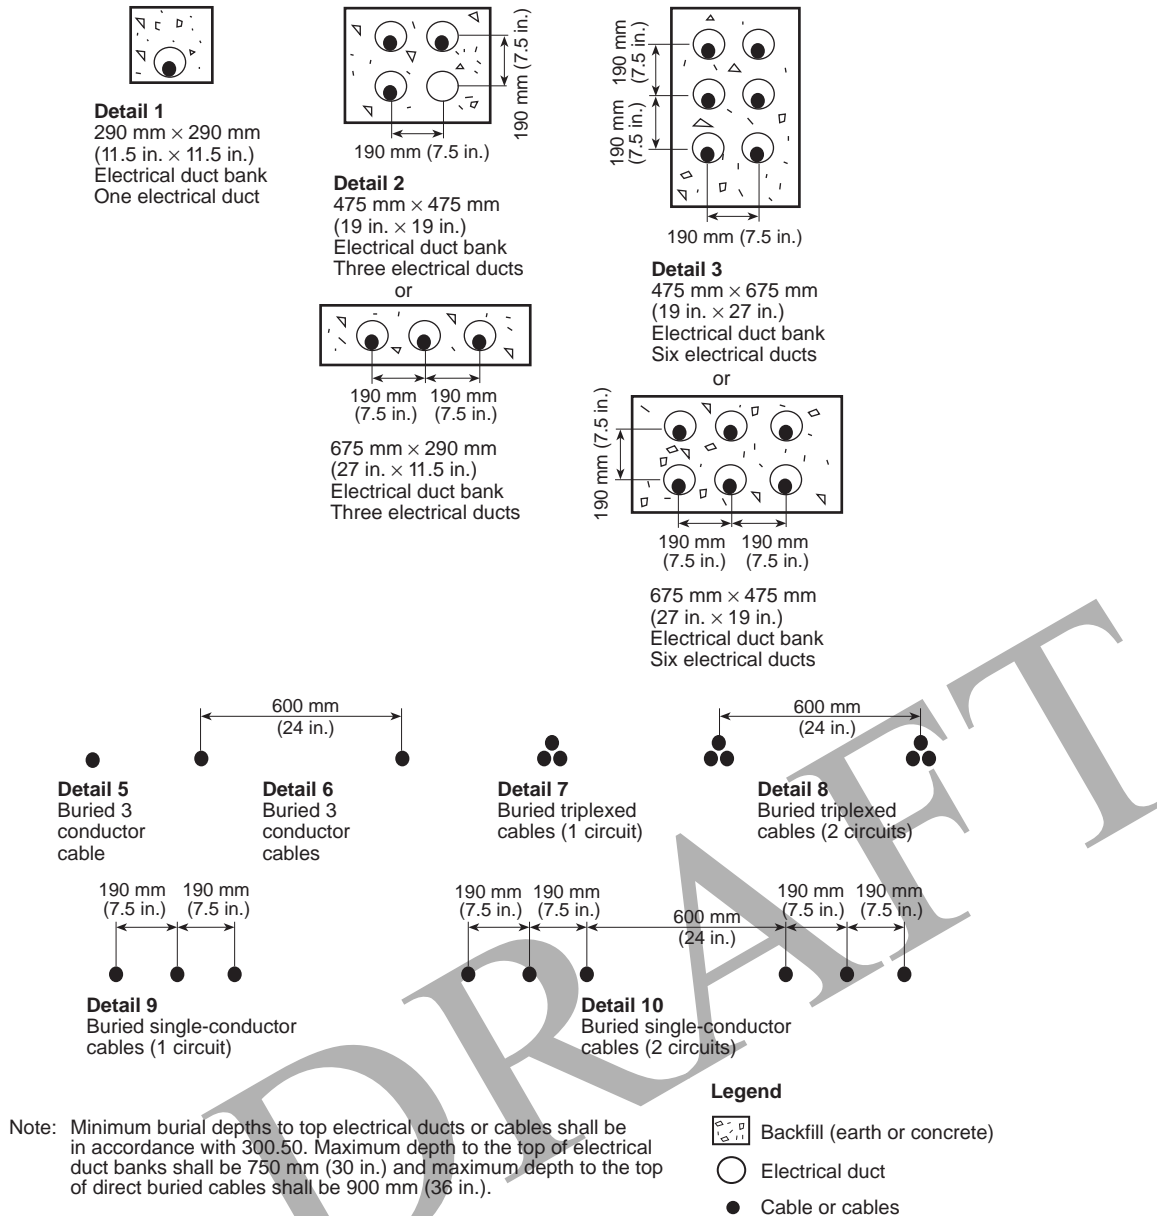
Detail 1
290 mm × 290 mm
(11.5 in. × 11.5 in.)
Electrical duct bank
One electrical duct

190 mm (7.5 in.)

190 mm (7.5 in.)

Detail 2
475 mm × 475 mm
(19 in. × 19 in.)
Electrical duct bank
Three electrical ducts
or

190 mm (7.5 in.) 190 mm (7.5 in.)

675 mm × 290 mm
(27 in. × 11.5 in.)
Electrical duct bank
Three electrical ducts

190 mm (7.5 in.)

190 mm (7.5 in.)

190 mm (7.5 in.)

Detail 3
475 mm × 675 mm
(19 in. × 27 in.)
Electrical duct bank
Six electrical ducts
or

190 mm (7.5 in.)

190 mm (7.5 in.) 190 mm (7.5 in.)

675 mm × 475 mm
(27 in. × 19 in.)
Electrical duct bank
Six electrical ducts

600 mm
(24 in.)

600 mm
(24 in.)

Detail 5
Buried 3 conductor cable

Detail 6
Buried 3 conductor cables

Detail 7
Buried triplexed cables (1 circuit)

Detail 8
Buried triplexed cables (2 circuits)

190 mm (7.5 in.) 190 mm (7.5 in.)

190 mm (7.5 in.) 190 mm (7.5 in.) 600 mm (24 in.) 190 mm (7.5 in.) 190 mm (7.5 in.)

Detail 9
Buried single-conductor cables (1 circuit)

Detail 10
Buried single-conductor cables (2 circuits)

Legend
Backfill (earth or concrete)
Electrical duct
Cable or cables

Note: Minimum burial depths to top electrical ducts or cables shall be in accordance with 300.50. Maximum depth to the top of electrical duct banks shall be 750 mm (30 in.) and maximum depth to the top of direct buried cables shall be 900 mm (36 in.).

DRAFT